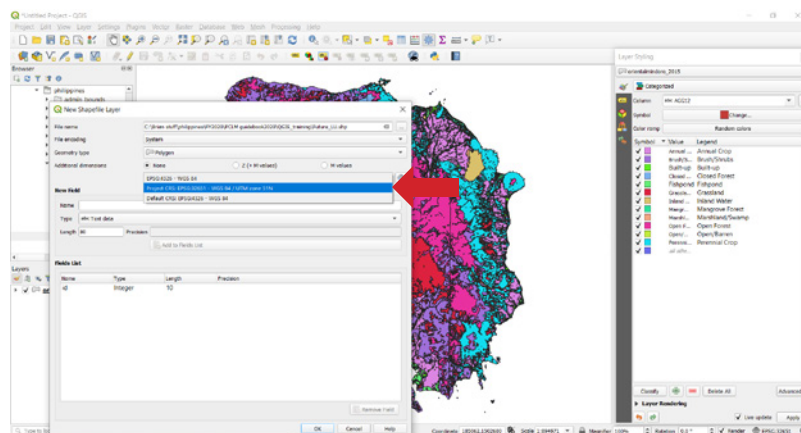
*Untitled Project - QGIS

Project Edit View Layer Settings Plugins Vector Raster Database Web Mesh Processing Help

Browser

philippines

admin_bounds

New Shapefile Layer

File name C:\Users\...\feature_ccc.shp

File encoding System

Geometry type Polygon

Additional dimensions None Z (+ M values) M values

EPSG:4326 - WGS 84

Project CRS: EPSG:32651 - WGS 84 / UTM zone 51N

Default CRS: EPSG:4326 - WGS 84

New Field

Name

Type Text data

Length 80 Precision

Add to Fields List

Fields List

| Name | Type | Length | Precision |
|---|---|---|---|
| id | Integer | 10 | |

Remove Field

OK Cancel Help

Layers

Layer Styling

orientalmindoro_2015

Categorized

Column abc AGG12

Symbol Change...

Color ramp Random colors

| Symbol | Value | Legend |
|---|---|---|
| ✓ | Annual ... | Annual Crop |
| ✓ | Brush/S... | Brush/Shrubs |
| ✓ | Built-up | Built-up |
| ✓ | Closed ... | Closed Forest |
| ✓ | Fishpond | Fishpond |
| ✓ | Grassla... | Grassland |
| ✓ | Inland ... | Inland Water |
| ✓ | Mangr... | Mangrove Forest |
| ✓ | Marshl... | Marshland/Swamp |
| ✓ | Open F... | Open Forest |
| ✓ | Open/... | Open/Barren |
| ✓ | Perenni... | Perennial Crop |
| ✓ | | all othe... |

Classify Delete All Advanced

Layer Rendering

Live update Apply

Type to locate

Coordinate 180363,1362690 Scale 1:334471 Magnifier 100% Rotation 0.0 ° Render EPSG:32651